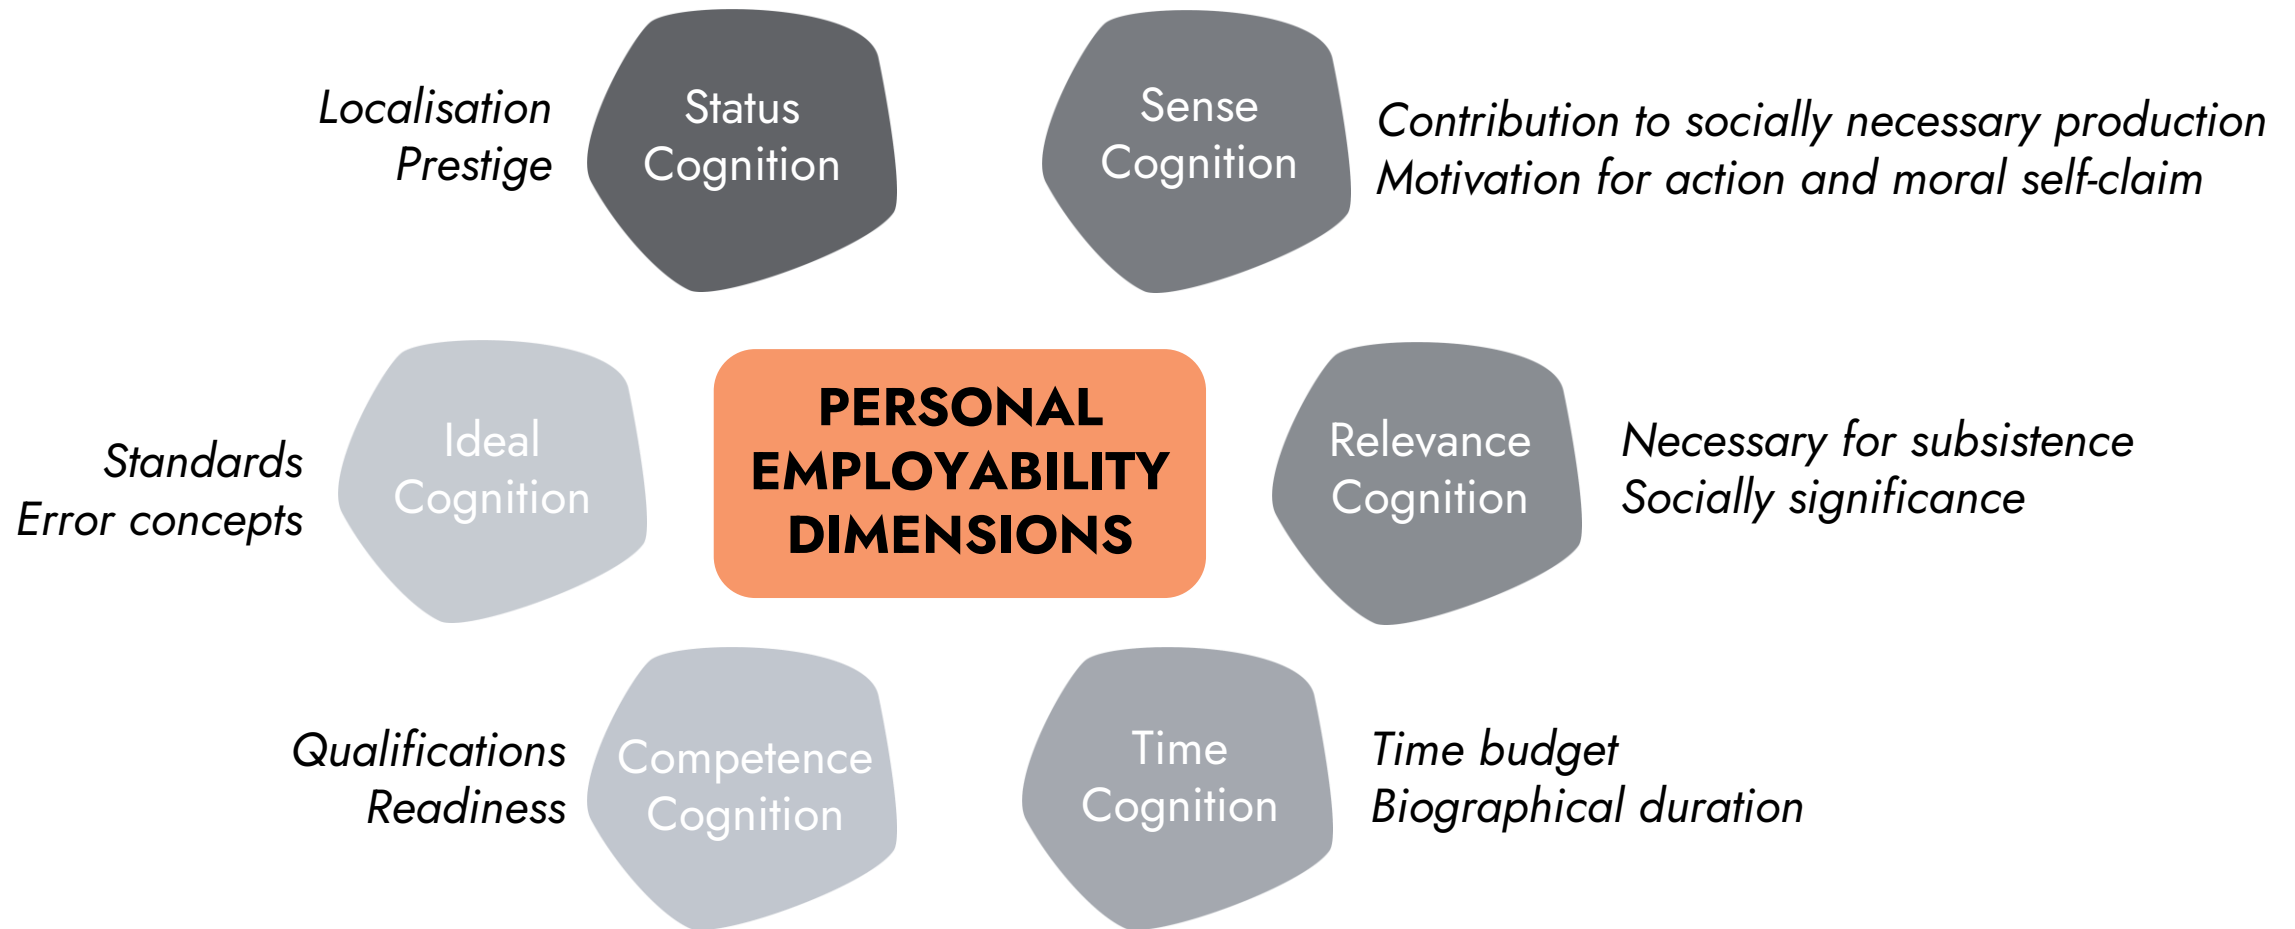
Localisation
Prestige

Status
Cognition

Sense
Cognition

Contribution to socially necessary production
Motivation for action and moral self-claim

Standards
Error concepts

Ideal
Cognition

PERSONAL
EMPLOYABILITY
DIMENSIONS

Relevance
Cognition

Necessary for subsistence
Socially significance

Qualifications
Readiness

Competence
Cognition

Time
Cognition

Time budget
Biographical duration